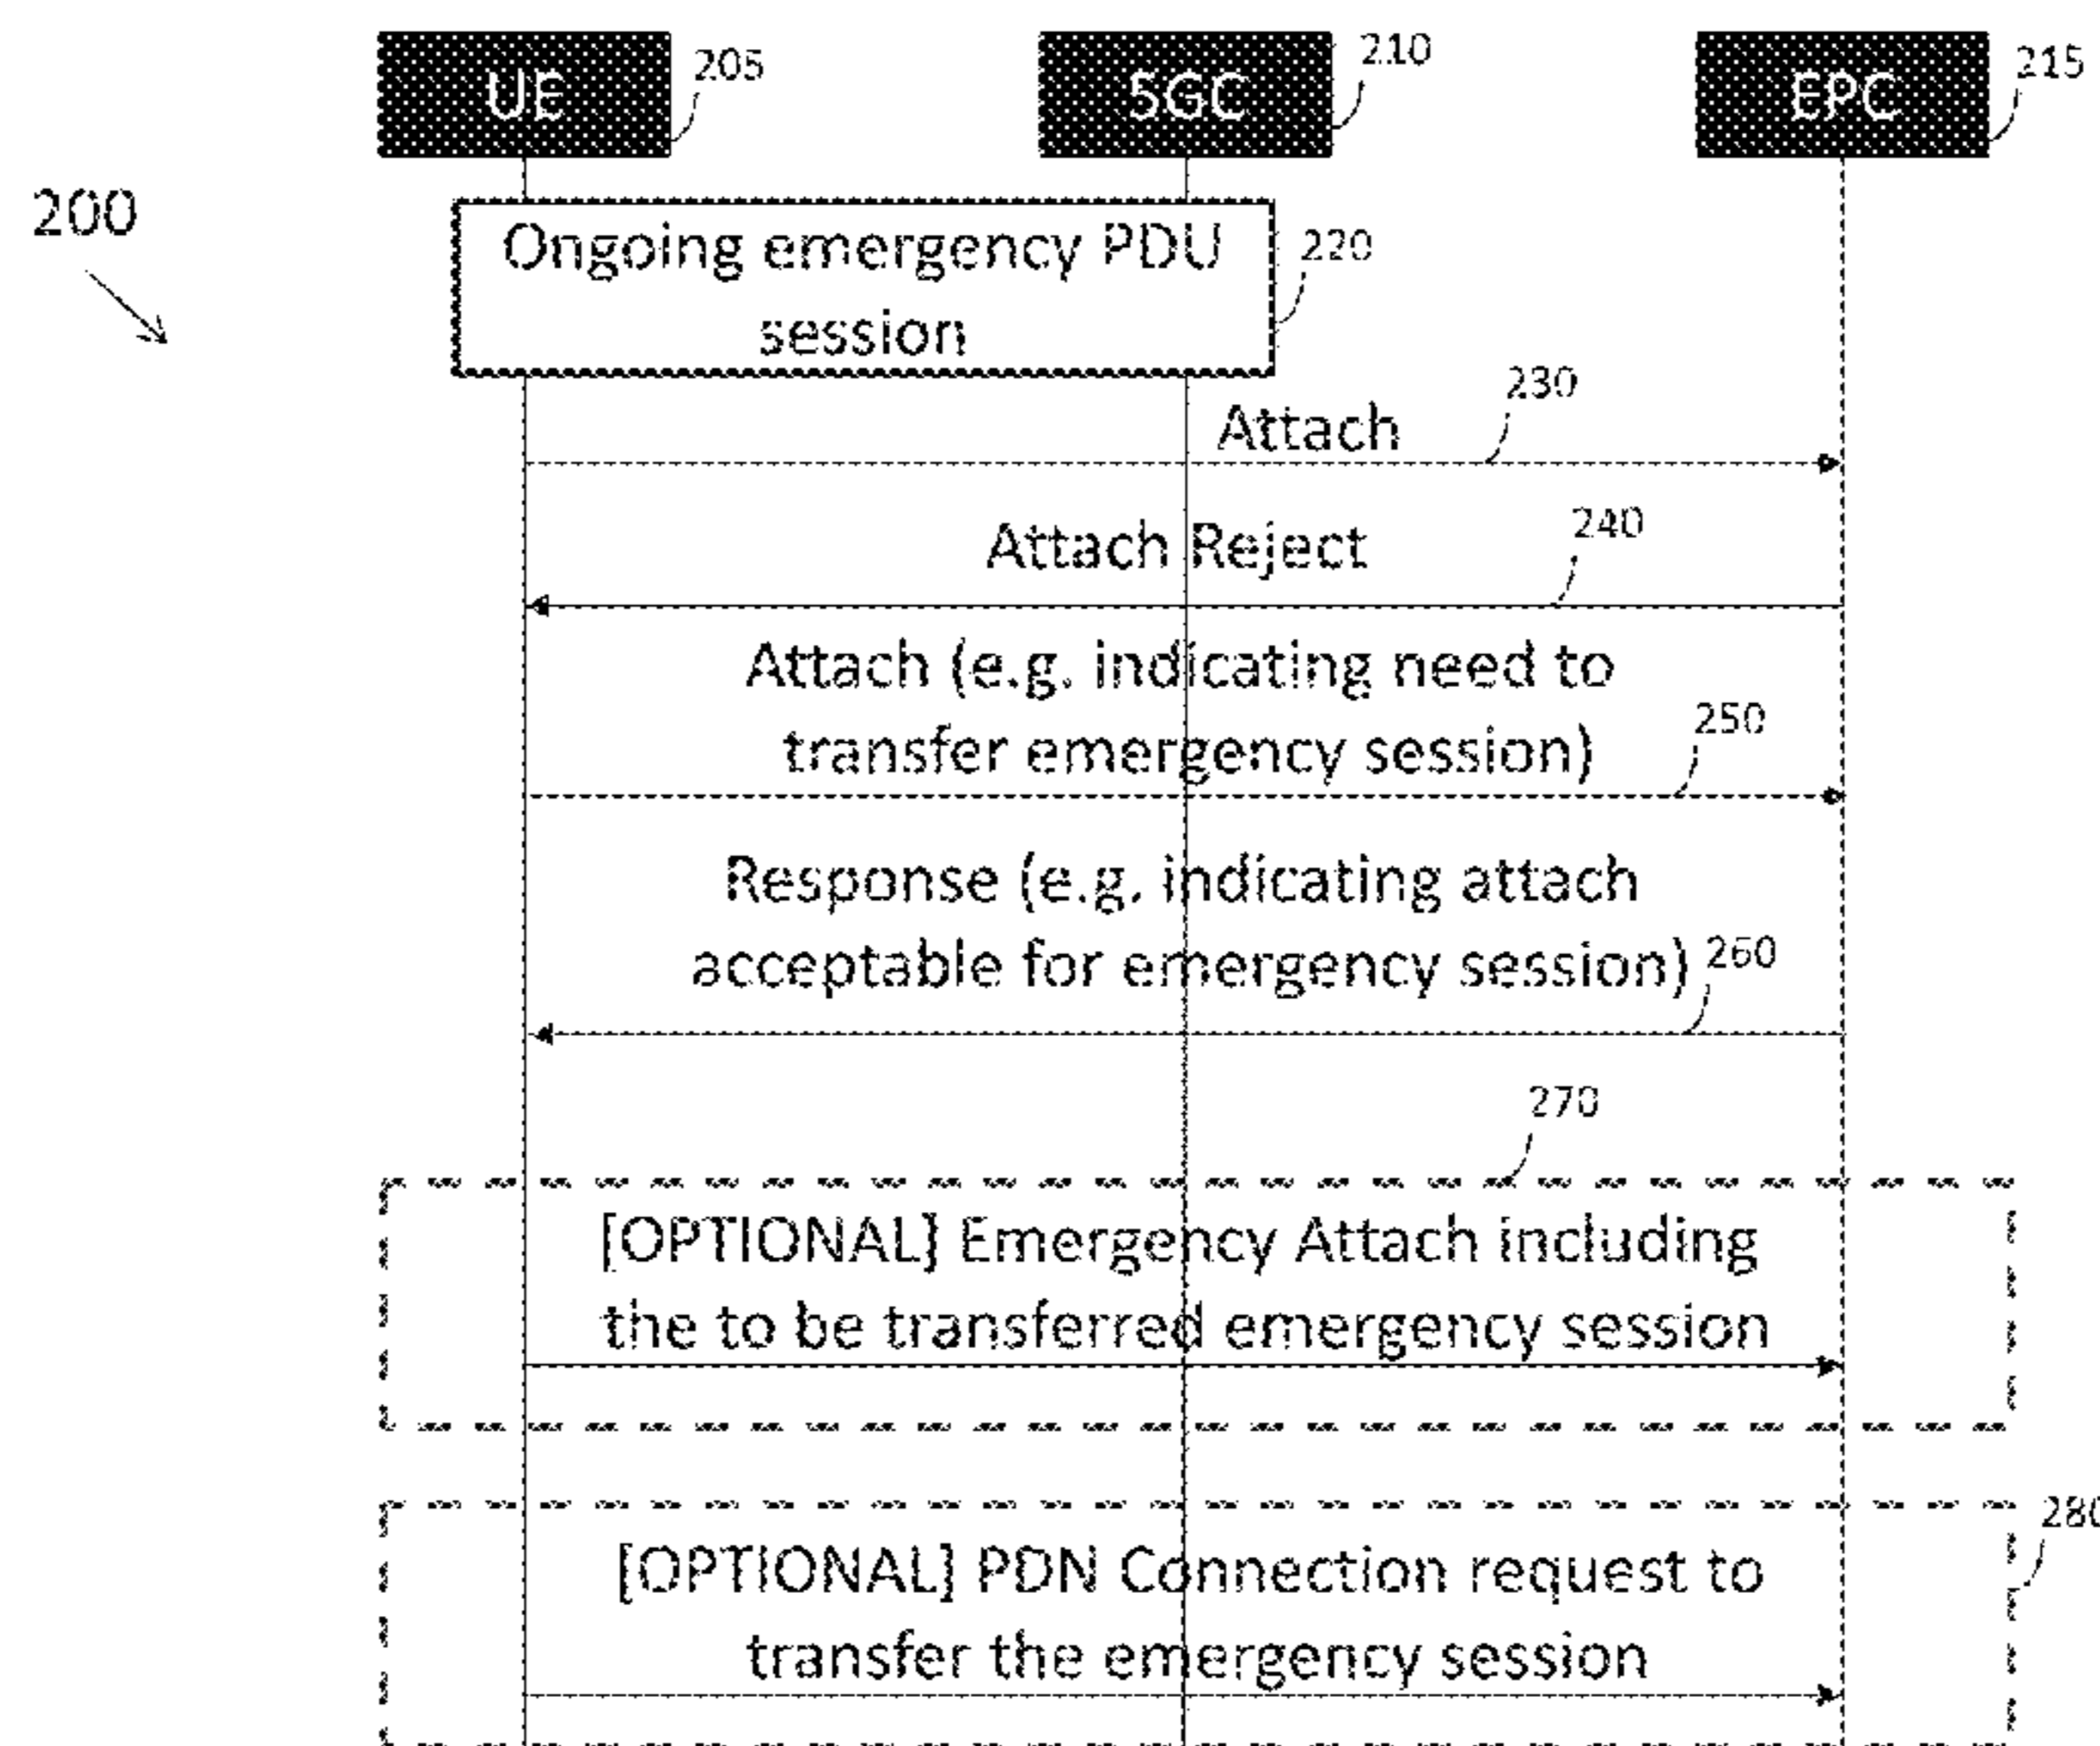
UE 205
5GC 210
EPC 215

200

Ongoing emergency PDU session 220

Attach 230

Attach Reject 240

Attach (e.g. indicating need to transfer emergency session) 250

Response (e.g. indicating attach acceptable for emergency session) 260

270

[OPTIONAL] Emergency Attach including the to be transferred emergency session

280

[OPTIONAL] PDN Connection request to transfer the emergency session